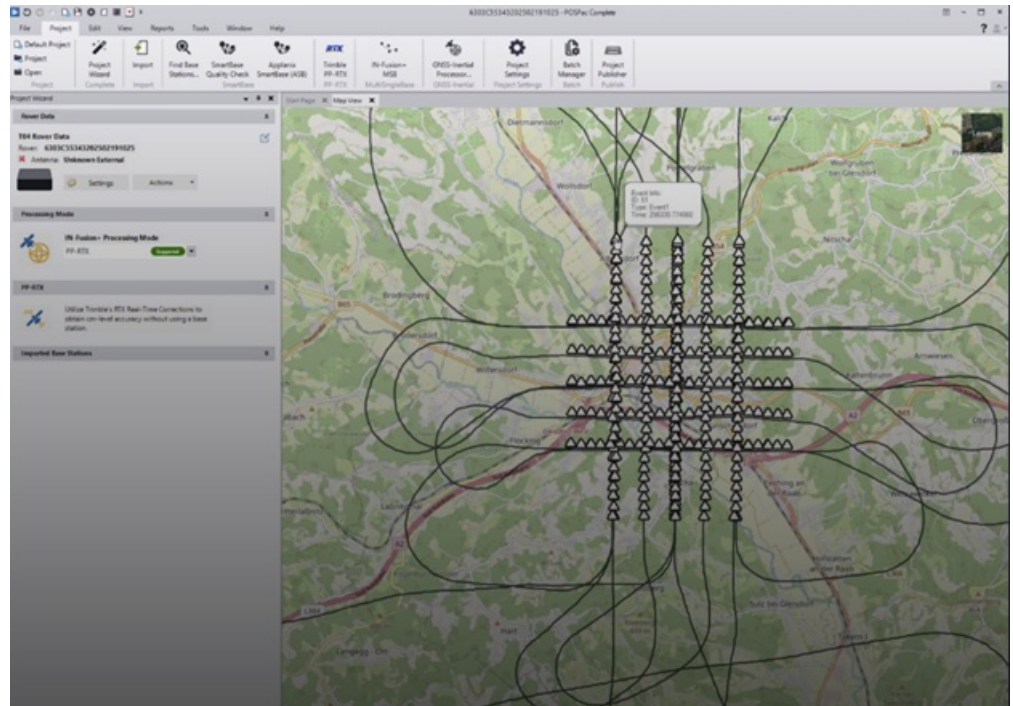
6303C55343202502191025 - POSPac Complete

File Project Edit View Reports Tools Window Help

Default Project
Project
Open
Project

Project Wizard
Complete

Import
Import

Find Base Stations...
SmartBase Quality Check
Applanix SmartBase (ASB)
SmartBase

Trimble PP-RTX
PP-RTX

IN-Fusion+ MSB
MultiSingleBase

GNSS-Inertial Processor...
GNSS-Inertial

Project Settings
Project Settings

Batch Manager
Batch

Project Publisher
Publish

Project Wizard

Start Page Map View

Rover Data

T04 Rover Data
Rover: 6303C55343202502191025
Antenna: Unknown External

Settings Actions

Processing Mode

IN-Fusion+ Processing Mode
PP-RTX Supported

PP-RTX

Utilize Trimble's RTX Real-Time Corrections to obtain cm-level accuracy without using a base station.

Imported Base Stations

Event Info:
ID: 33
Type: Event1
Time: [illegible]

Diemannsdorf
Wollsdorf
Nitsche
Kalch
Weißgruben bei Gleisdorf
Brodingberg
Arnwiesen
Wilfersdorf
Flöcking
Kahrnbrunn
Laßnitzthal
Hart
Oberdorf
Sulz bei Gleisdorf
Hofstätten an der Raab
Takern I
Gleisdorf
Untergoggitsch
Ungerdorf
Labuch
Pöllau
Lohn
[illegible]